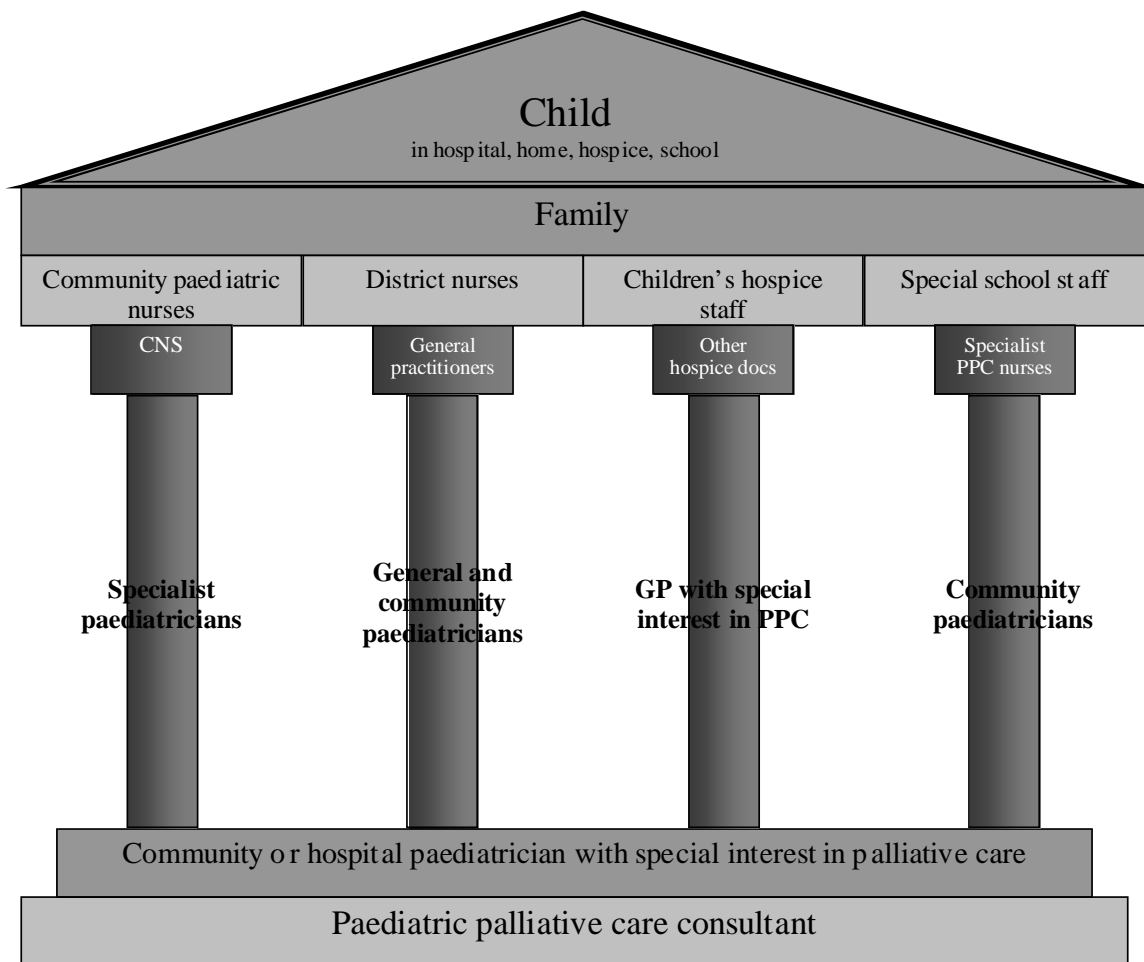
Child
in hospital, home, hospice, school

Family

Community paediatric nurses

District nurses

Children's hospice staff

Special school staff

CNS

General practitioners

Other hospice docs

Specialist PPC nurses

Specialist paediatricians

General and community paediatricians

GP with special interest in PPC

Community paediatricians

Community or hospital paediatrician with special interest in palliative care

Paediatric palliative care consultant